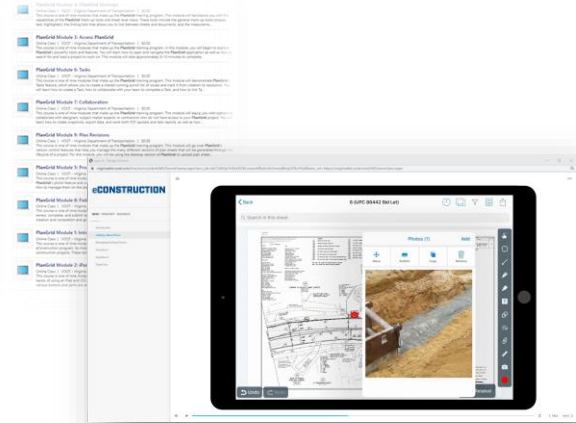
PlanGrid Module 3: Access PlanGrid
Online Class | VDOT - Virginia Department of Transportation | 00:00

PlanGrid Module 4: Tasks
Online Class | VDOT - Virginia Department of Transportation | 00:00

PlanGrid Module 7: Collaboration
Online Class | VDOT - Virginia Department of Transportation | 00:00

PlanGrid Module 8: Plan Revisions
Online Class | VDOT - Virginia Department of Transportation | 00:00

PlanGrid Module 5: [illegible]

PlanGrid Module 6: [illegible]

PlanGrid Module 3: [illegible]

PlanGrid Module 2: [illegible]

eCONSTRUCTION

Back
6 (UPC 86442 Bid Let)
Search in this sheet
Photos (1)
Add
Undo
Redo